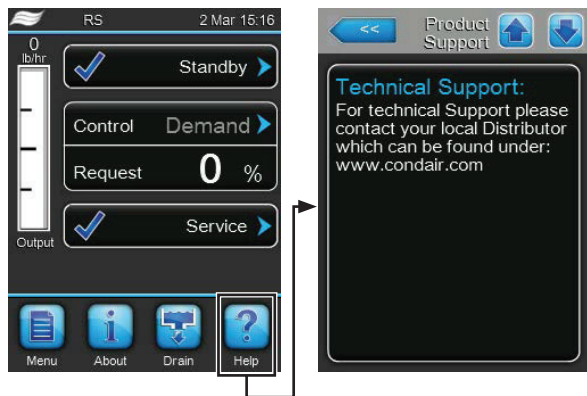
RS 2 Mar 15:16

0
lb/hr

Standby

Control Demand

Request 0 %

Service

Output

Menu About Drain Help

<<

Product Support

Technical Support:
For technical Support please contact your local Distributor which can be found under: www.condair.com